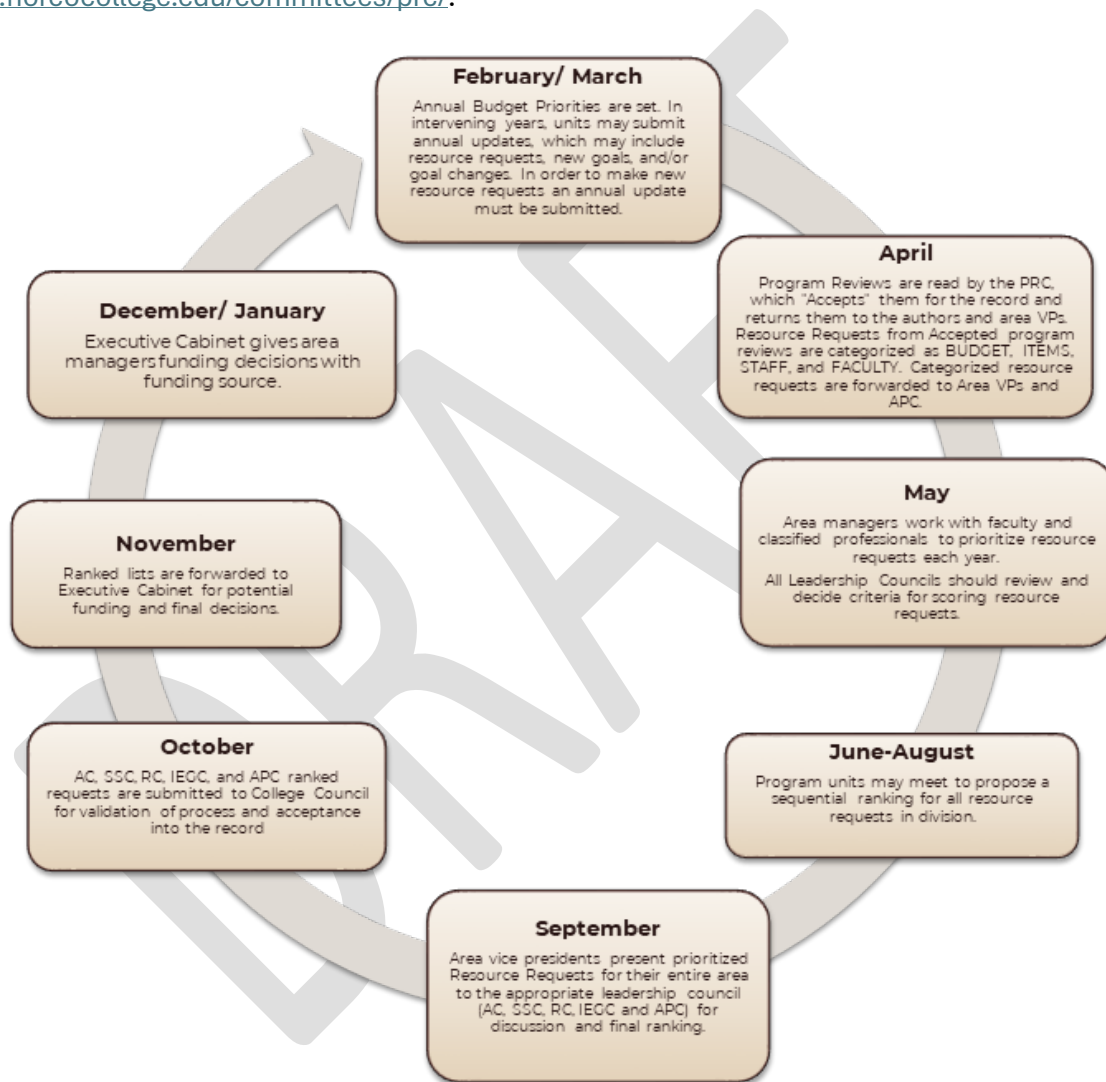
.norcocollege.edu/committees/prc/.

DRAFT

February/ March

Annual Budget Priorities are set. In intervening years, units may submit annual updates, which may include resource requests, new goals, and/or goal changes. In order to make new resource requests an annual update must be submitted.

April

Program Reviews are read by the PRC, which "Accepts" them for the record and returns them to the authors and area VPs. Resource Requests from Accepted program reviews are categorized as BUDGET, ITEMS, STAFF, and FACULTY. Categorized resource requests are forwarded to Area VPs and APC.

May

Area managers work with faculty and classified professionals to prioritize resource requests each year.

All Leadership Councils should review and decide criteria for scoring resource requests.

June-August

Program units may meet to propose a sequential ranking for all resource requests in division.

September

Area vice presidents present prioritized Resource Requests for their entire area to the appropriate leadership council (AC, SSC, RC, IEGC and APC) for discussion and final ranking.

October

AC, SSC, RC, IEGC, and APC ranked requests are submitted to College Council for validation of process and acceptance into the record

November

Ranked lists are forwarded to Executive Cabinet for potential funding and final decisions.

December/ January

Executive Cabinet gives area managers funding decisions with funding source.